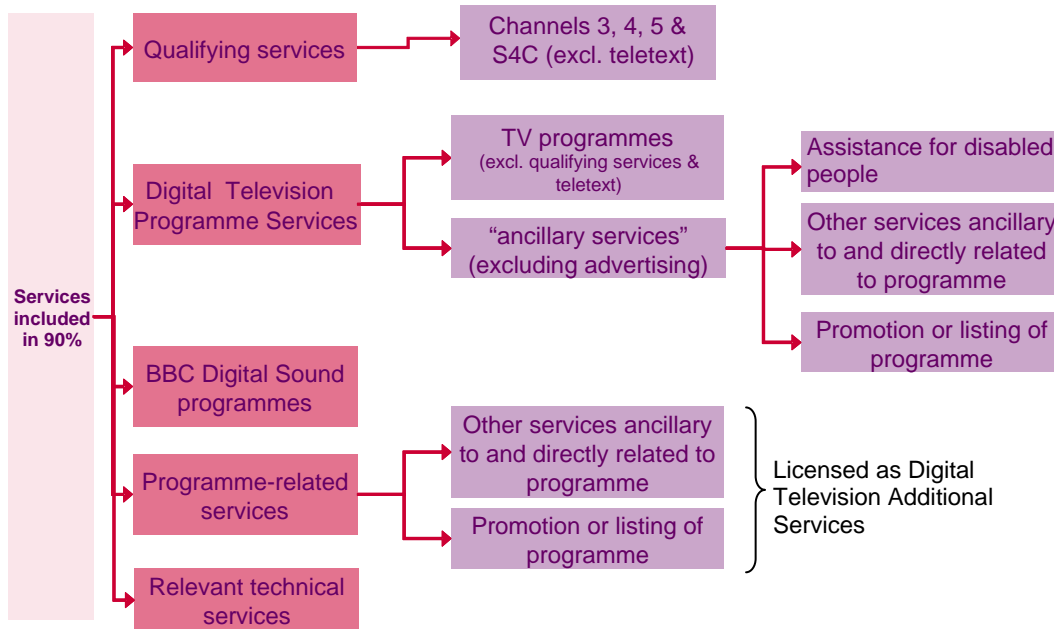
Services included in 90%

Qualifying services

Channels 3, 4, 5 & S4C (excl. teletext)

Digital Television Programme Services

TV programmes (excl. qualifying services & teletext)

“ancillary services” (excluding advertising)

Assistance for disabled people

Other services ancillary to and directly related to programme

Promotion or listing of programme

BBC Digital Sound programmes

Programme-related services

Other services ancillary to and directly related to programme

Promotion or listing of programme

Licensed as Digital Television Additional Services

Relevant technical services